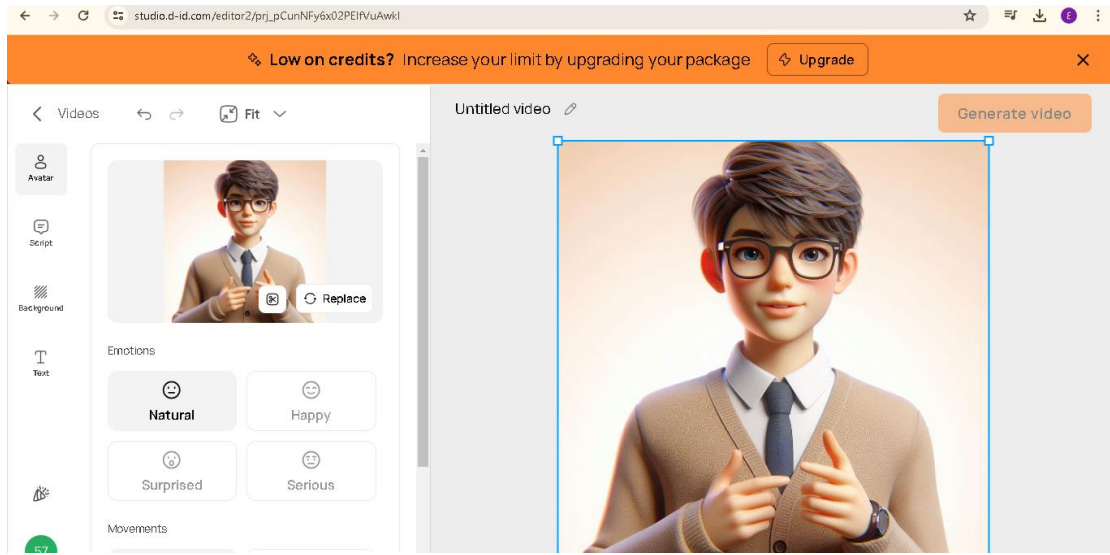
studio.d-id.com/editor2/prj_pCunNFy6x02PEIfVuAwkl

E

Low on credits? Increase your limit by upgrading your package

Upgrade

Videos

Fit

Untitled video

Generate video

Avatar

Script

Background

Text

Replace

Emotions

Natural

Happy

Surprised

Serious

Movements

57